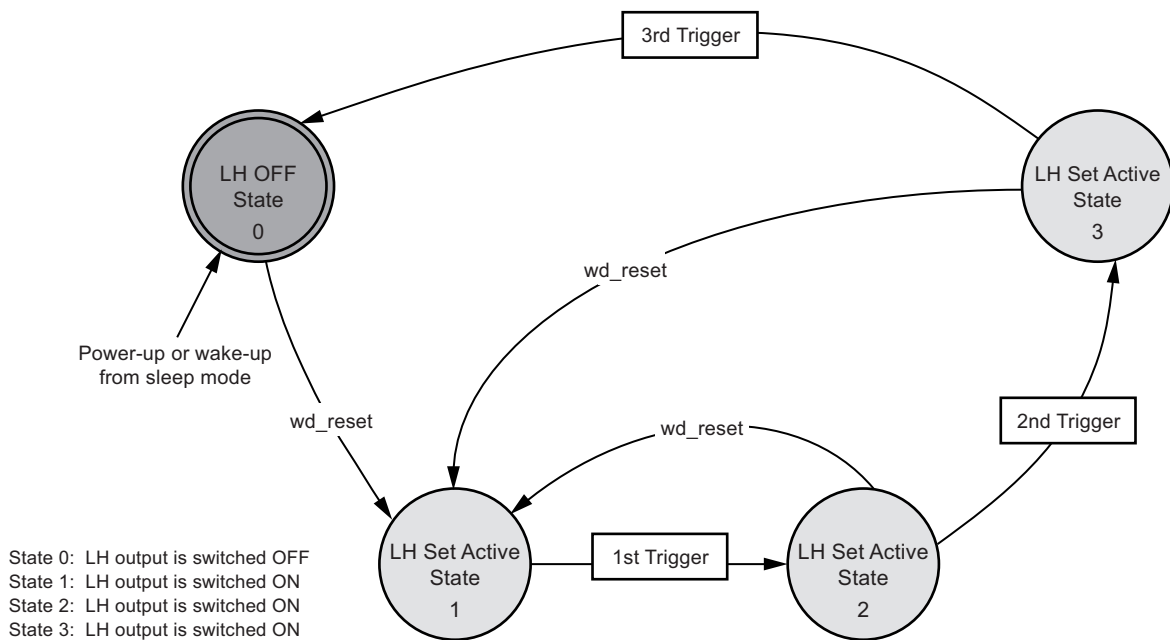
3rd Trigger

LH OFF State 0

LH Set Active State 3

wd_reset

Power-up or wake-up from sleep mode

wd_reset

wd_reset

2nd Trigger

LH Set Active State 1

1st Trigger

LH Set Active State 2

State 0: LH output is switched OFF
State 1: LH output is switched ON
State 2: LH output is switched ON
State 3: LH output is switched ON